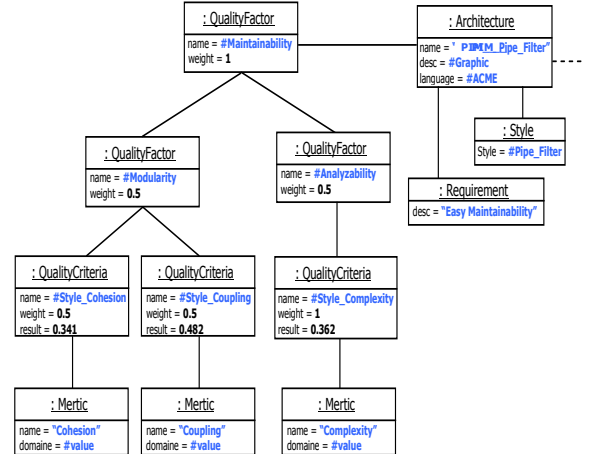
: QualityFactor
name = #Maintainability
weight = 1

: Architecture
name = ' PIPIM_Pipe_Filter"
desc = #Graphic
language = #ACME

: Style
Style = #Pipe_Filter

: Requirement
desc = "Easy Maintainability"

: QualityFactor
name = #Modularity
weight = 0.5

: QualityFactor
name = #Analyzability
weight = 0.5

: QualityCriteria
name = #Style_Cohesion
weight = 0.5
result = 0.341

: QualityCriteria
name = #Style_Coupling
weight = 0.5
result = 0.482

: QualityCriteria
name = #Style_Complexity
weight = 1
result = 0.362

: Mertic
name = "Cohesion"
domaine = #value

: Mertic
name = "Coupling"
domaine = #value

: Mertic
name = "Complexity"
domaine = #value